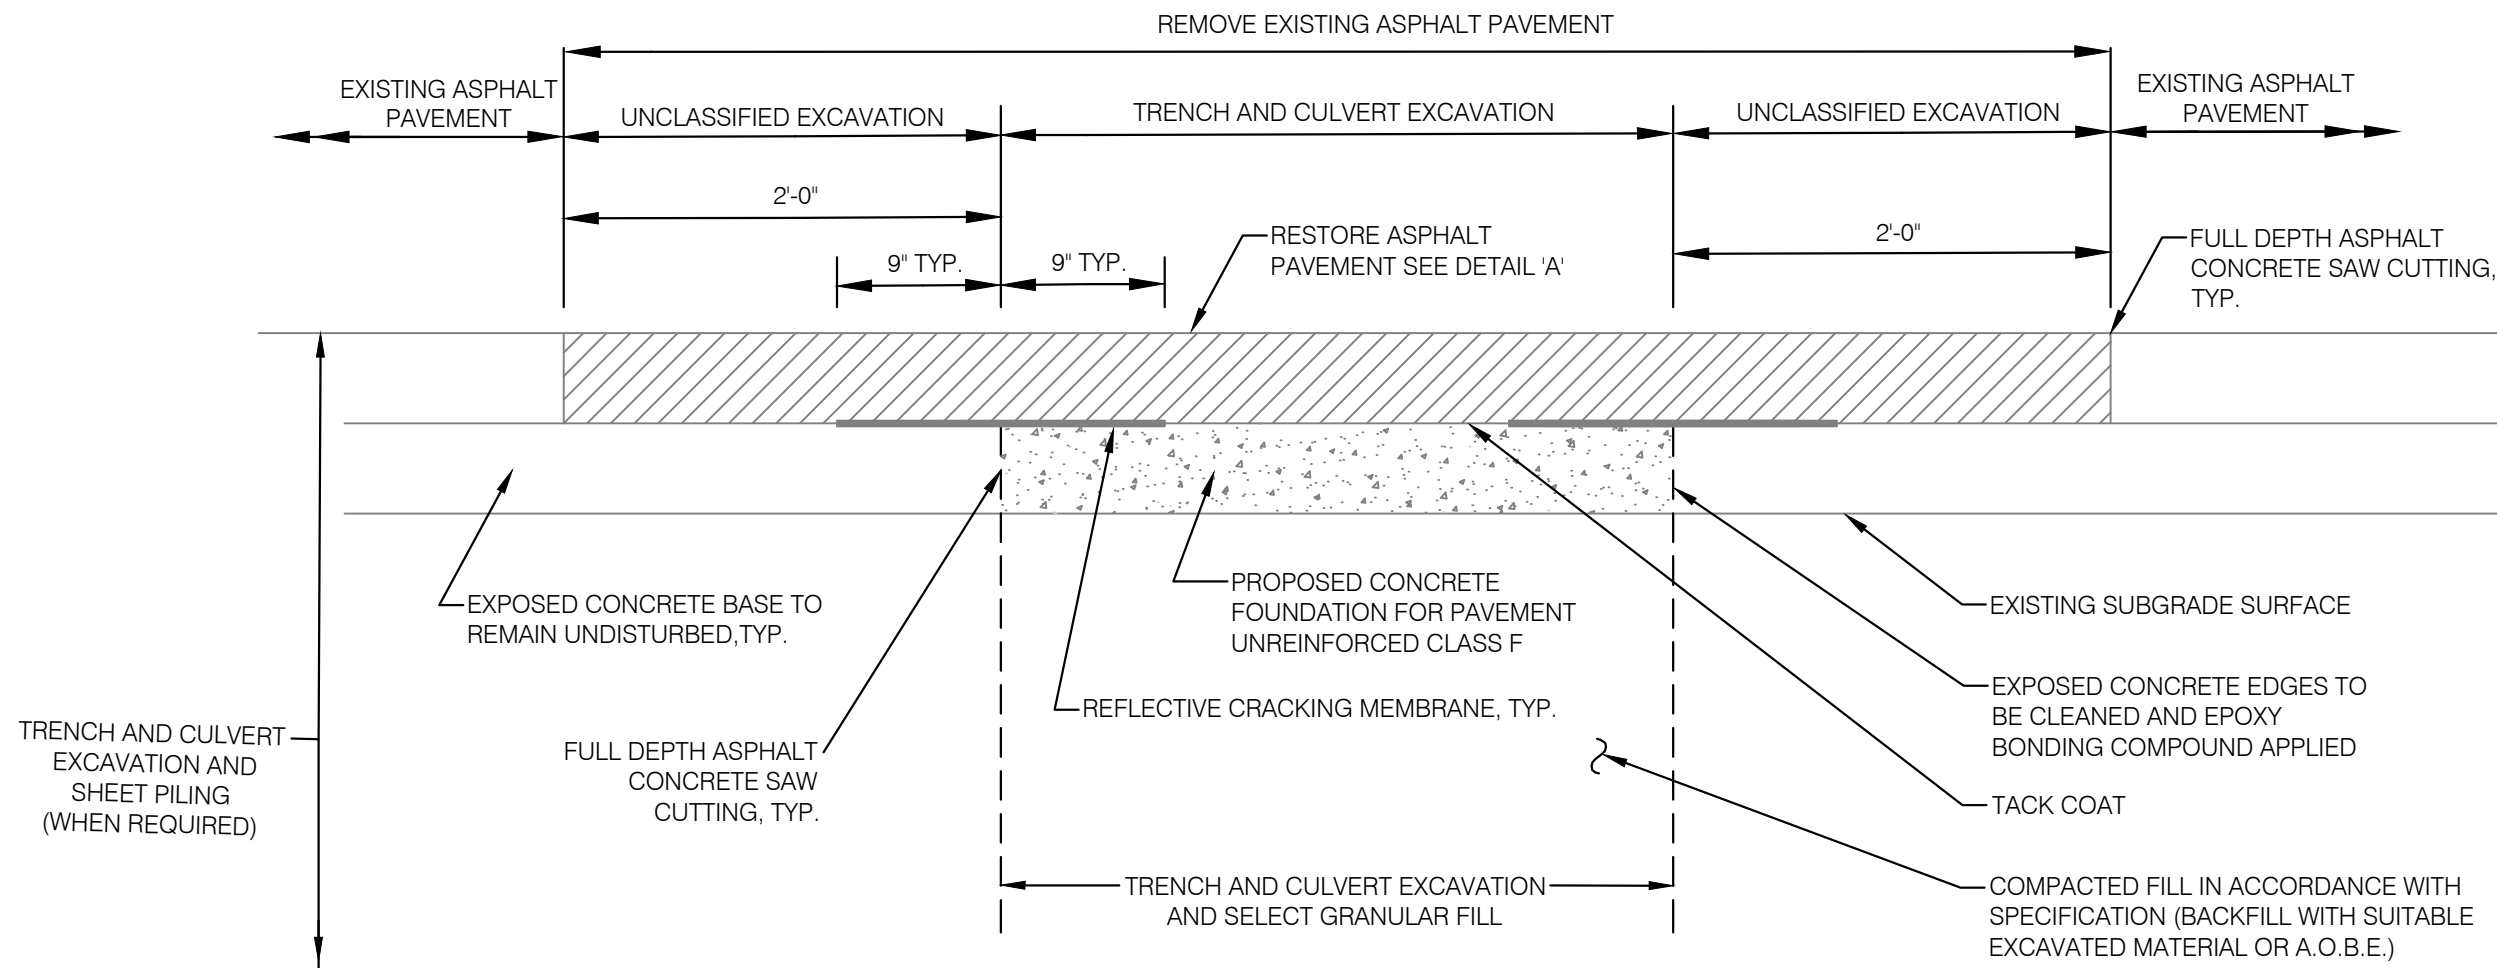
REMOVE EXISTING ASPHALT PAVEMENT

EXISTING ASPHALT PAVEMENT

UNCLASSIFIED EXCAVATION

TRENCH AND CULVERT EXCAVATION

UNCLASSIFIED EXCAVATION

EXISTING ASPHALT PAVEMENT

2'-0"

9" TYP.

9" TYP.

RESTORE ASPHALT PAVEMENT SEE DETAIL 'A'

2'-0"

FULL DEPTH ASPHALT CONCRETE SAW CUTTING, TYP.

EXPOSED CONCRETE BASE TO REMAIN UNDISTURBED,TYP.

PROPOSED CONCRETE FOUNDATION FOR PAVEMENT UNREINFORCED CLASS F

EXISTING SUBGRADE SURFACE

REFLECTIVE CRACKING MEMBRANE, TYP.

EXPOSED CONCRETE EDGES TO BE CLEANED AND EPOXY BONDING COMPOUND APPLIED

TRENCH AND CULVERT EXCAVATION AND SHEET PILING (WHEN REQUIRED)

FULL DEPTH ASPHALT CONCRETE SAW CUTTING, TYP.

TACK COAT

TRENCH AND CULVERT EXCAVATION AND SELECT GRANULAR FILL

COMPACTED FILL IN ACCORDANCE WITH SPECIFICATION (BACKFILL WITH SUITABLE EXCAVATED MATERIAL OR A.O.B.E.)